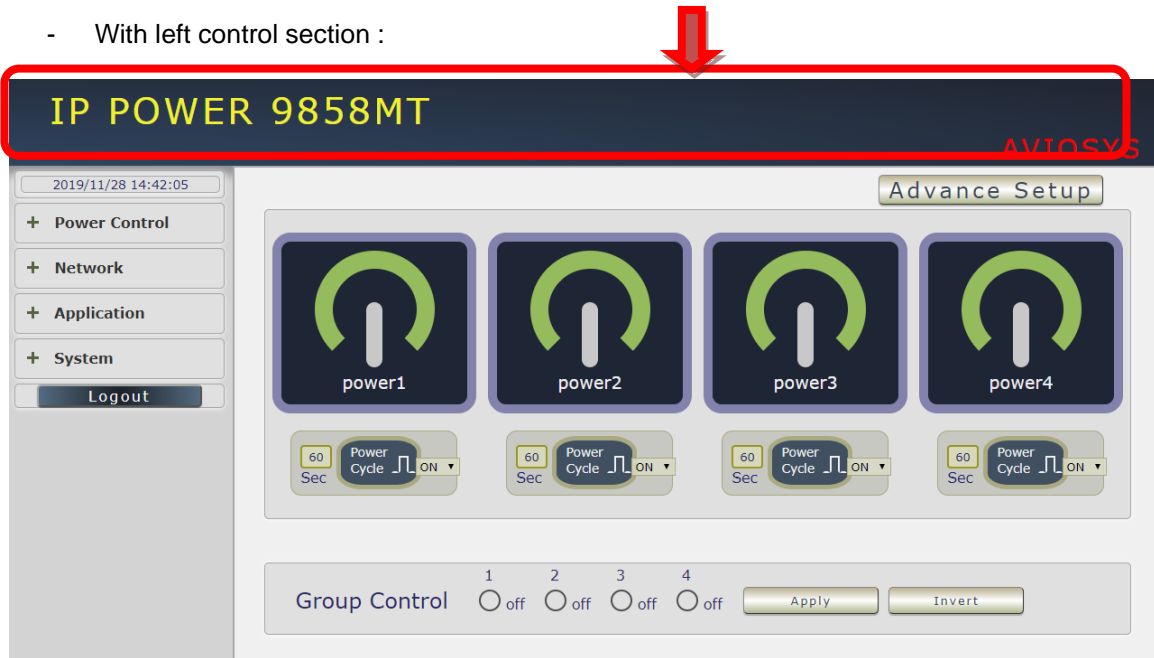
- With left control section :

IP POWER 9858MT

AVIOSYS

2019/11/28 14:42:05

+ Power Control

+ Network

+ Application

+ System

Logout

Advance Setup

power1

power2

power3

power4

60 Sec Power Cycle ON

60 Sec Power Cycle ON

60 Sec Power Cycle ON

60 Sec Power Cycle ON

Group Control

1 off 2 off 3 off 4 off

Apply

Invert